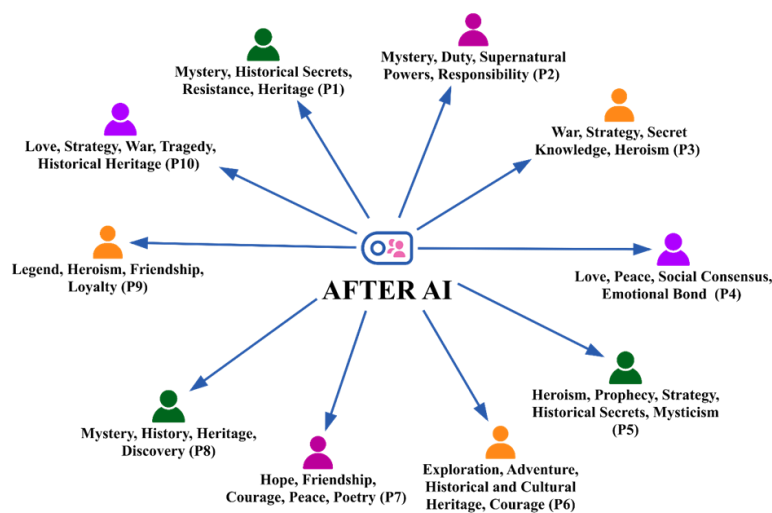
Mystery, Historical Secrets, Resistance, Heritage (P1)

Mystery, Duty, Supernatural Powers, Responsibility (P2)

Love, Strategy, War, Tragedy, Historical Heritage (P10)

War, Strategy, Secret Knowledge, Heroism (P3)

Legend, Heroism, Friendship, Loyalty (P9)

AFTER AI

Love, Peace, Social Consensus, Emotional Bond (P4)

Heroism, Prophecy, Strategy, Historical Secrets, Mysticism (P5)

Mystery, History, Heritage, Discovery (P8)

Hope, Friendship, Courage, Peace, Poetry (P7)

Exploration, Adventure, Historical and Cultural Heritage, Courage (P6)